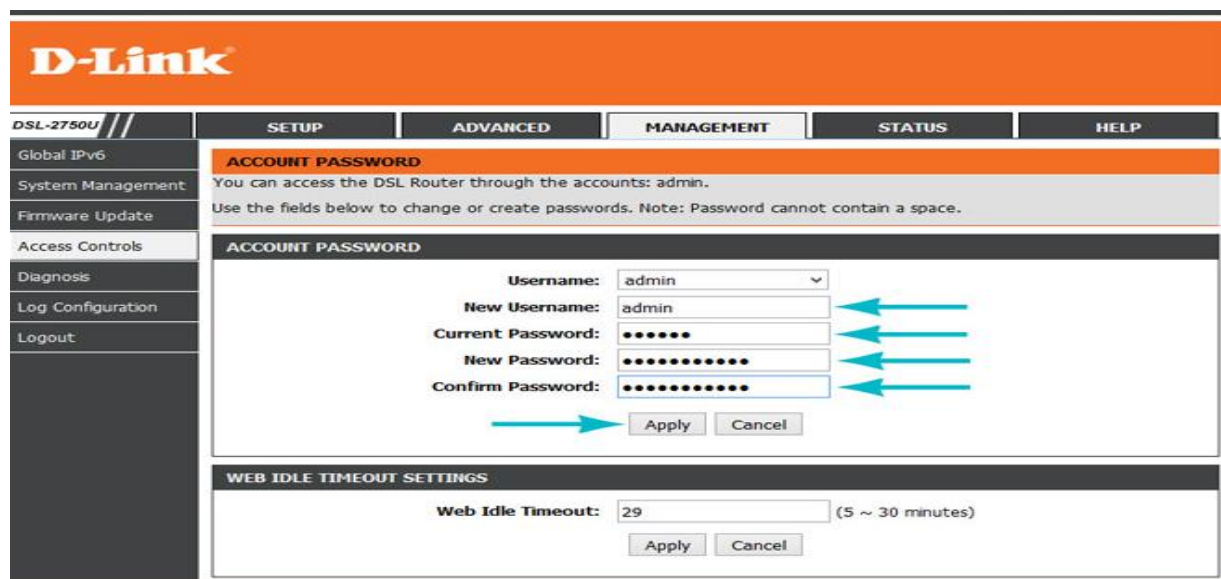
D-Link

DSL-2750U

SETUP
ADVANCED
MANAGEMENT
STATUS
HELP

Global IPv6
System Management
Firmware Update
Access Controls
Diagnosis
Log Configuration
Logout

ACCOUNT PASSWORD

You can access the DSL Router through the accounts: admin.

Use the fields below to change or create passwords. Note: Password cannot contain a space.

ACCOUNT PASSWORD

Username: admin
New Username: admin
Current Password: ••••••
New Password: ••••••••••••
Confirm Password: ••••••••••••

Apply Cancel

WEB IDLE TIMEOUT SETTINGS

Web Idle Timeout: 29 (5 ~ 30 minutes)

Apply Cancel